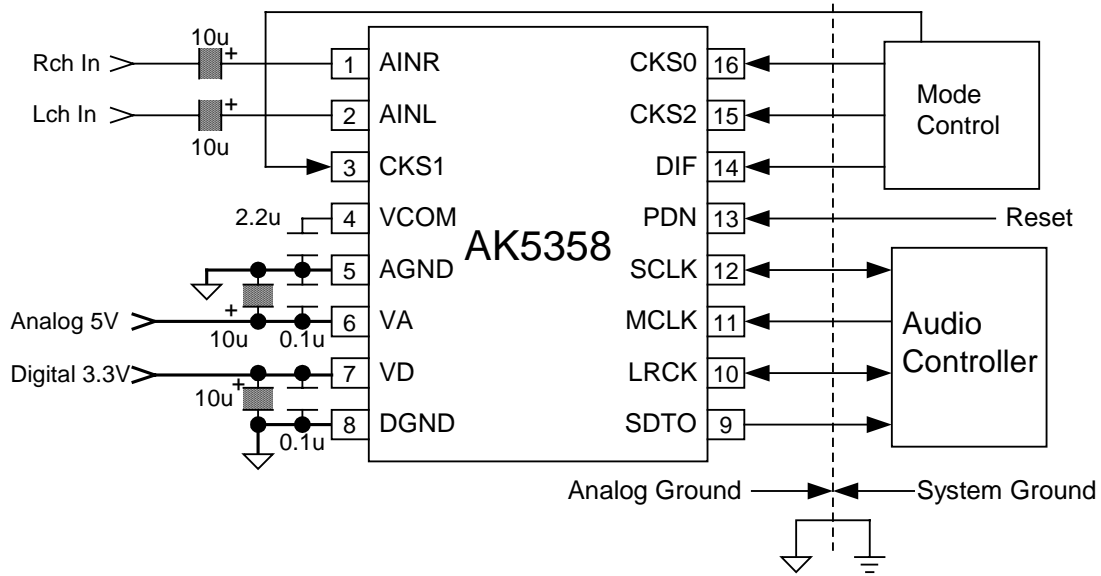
10u
+
Rch In
1 AINR
Lch In
+
2 AINL
10u
3 CKS1
2.2u
4 VCOM
5 AGND
Analog 5V
+
10u
0.1u
6 VA
Digital 3.3V
+
10u
7 VD
0.1u
8 DGND

AK5358

CKS0 16
CKS2 15
DIF 14
PDN 13
SCLK 12
MCLK 11
LRCK 10
SDTO 9

Mode Control

Reset

Audio Controller

Analog Ground
System Ground